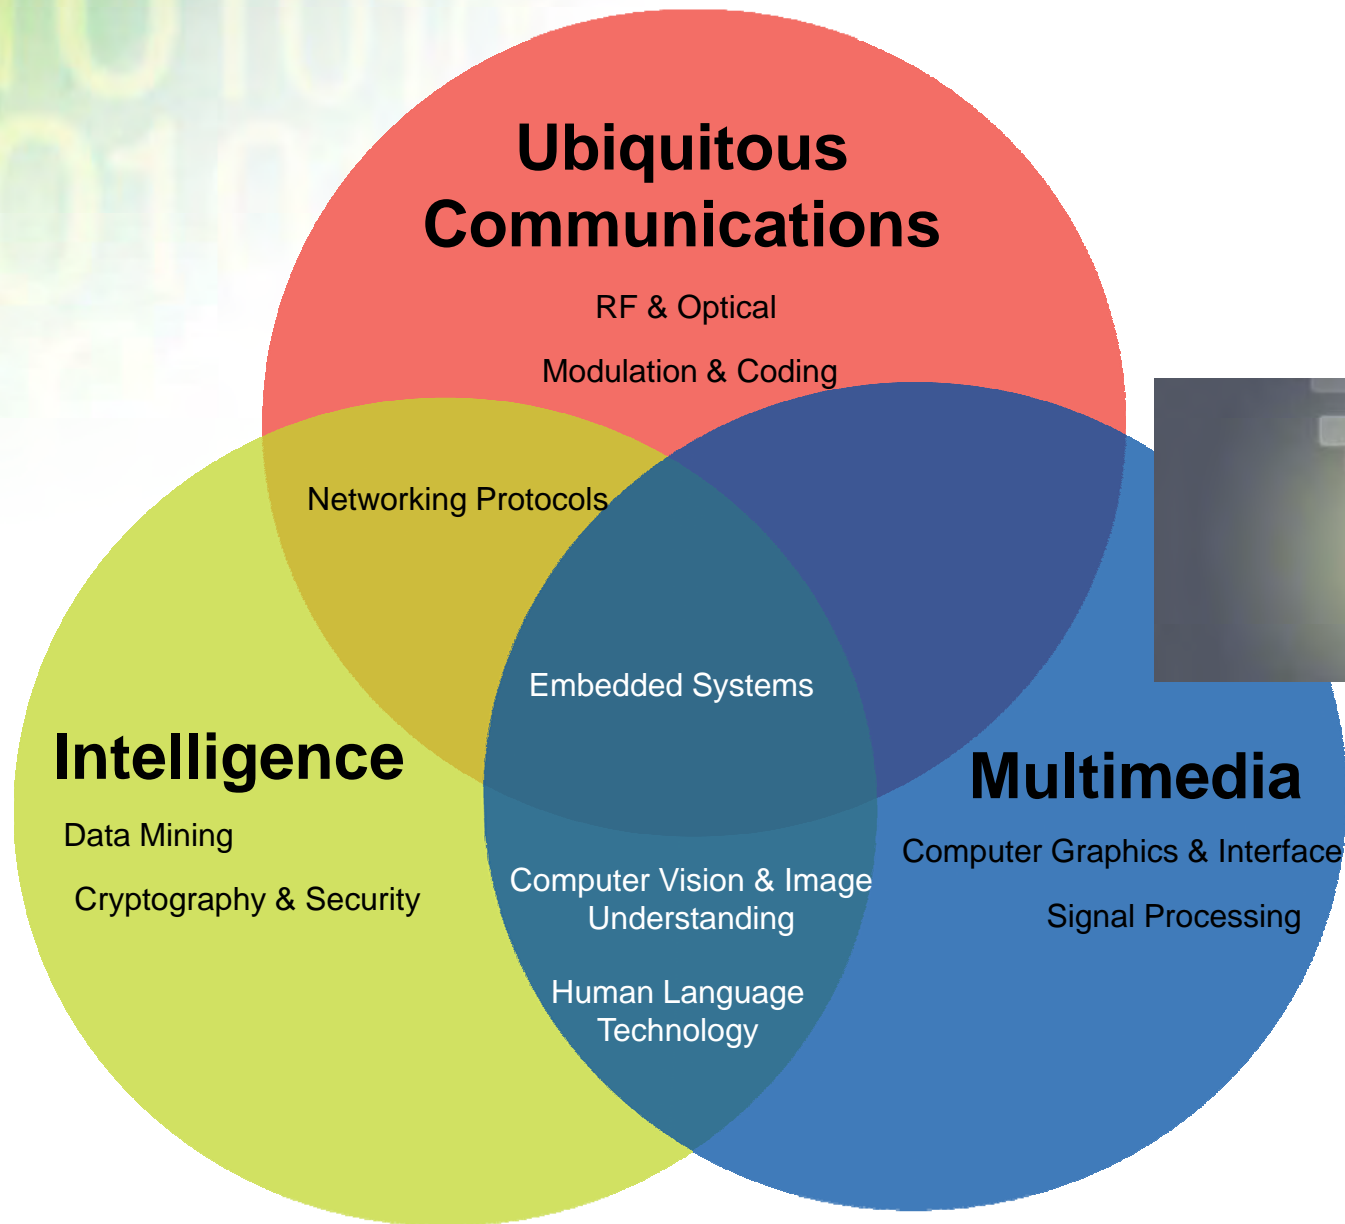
Ubiquitous Communications

RF & Optical

Modulation & Coding

Networking Protocols

Embedded Systems

Intelligence

Data Mining

Cryptography & Security

Computer Vision & Image Understanding

Human Language Technology

Multimedia

Computer Graphics & Interface

Signal Processing